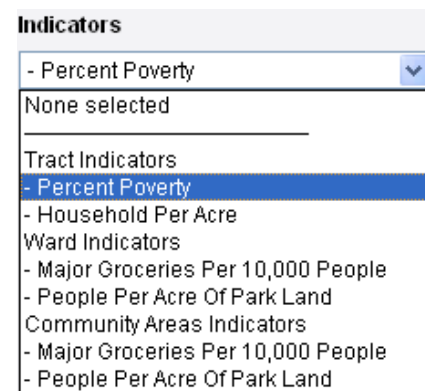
Indicators

- Percent Poverty

None selected

Tract Indicators
- Percent Poverty
- Household Per Acre
Ward Indicators
- Major Groceries Per 10,000 People
- People Per Acre Of Park Land
Community Areas Indicators
- Major Groceries Per 10,000 People
- People Per Acre Of Park Land